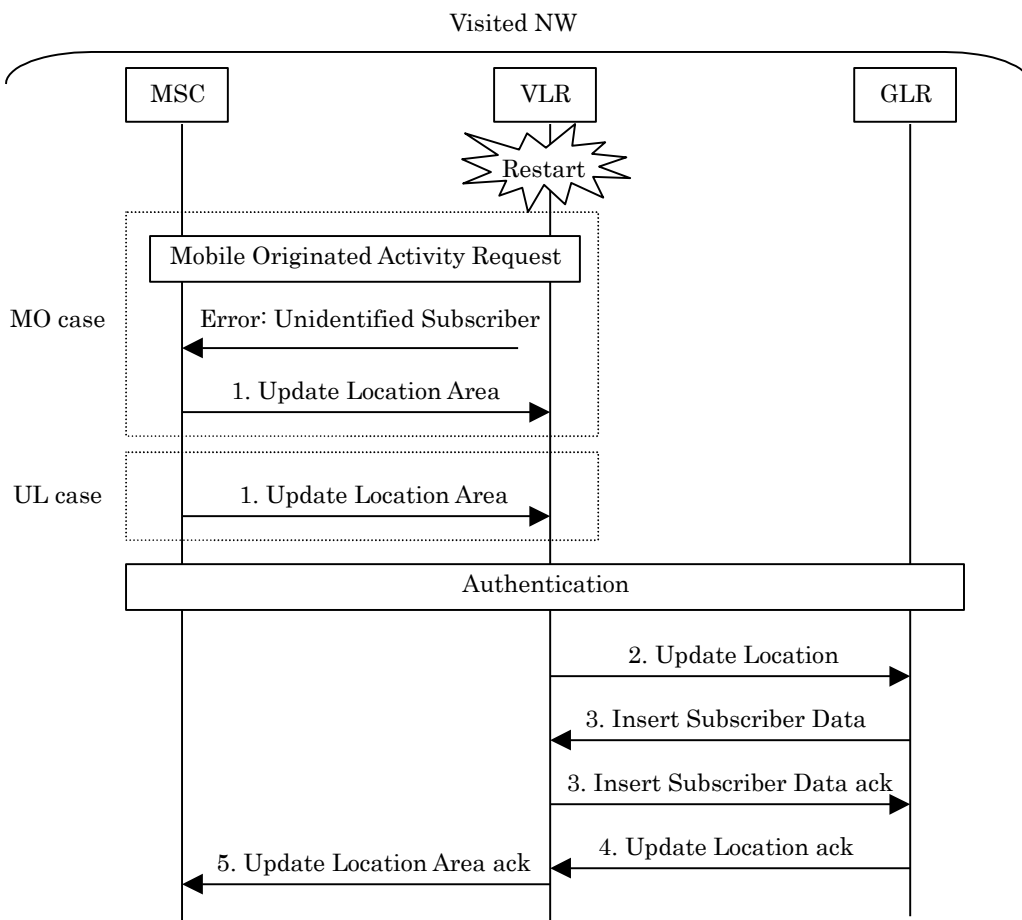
Visited NW

MSC

VLR

GLR

Restart

Mobile Originated Activity Request

MO case

Error: Unidentified Subscriber

1. Update Location Area

UL case

1. Update Location Area

Authentication

2. Update Location

3. Insert Subscriber Data

3. Insert Subscriber Data ack

4. Update Location ack

5. Update Location Area ack